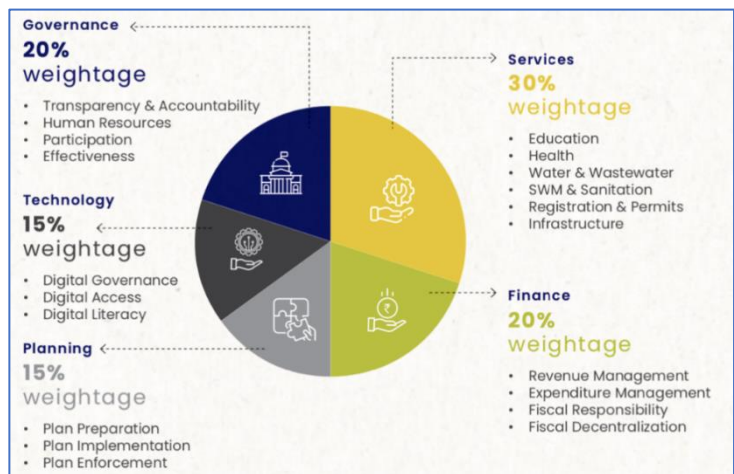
Governance
20%
weightage

- Transparency & Accountability
- Human Resources
- Participation
- Effectiveness

Technology
15%
weightage

- Digital Governance
- Digital Access
- Digital Literacy

Planning
15%
weightage

- Plan Preparation
- Plan Implementation
- Plan Enforcement

Services
30%
weightage

- Education
- Health
- Water & Wastewater
- SWM & Sanitation
- Registration & Permits
- Infrastructure

Finance
20%
weightage

- Revenue Management
- Expenditure Management
- Fiscal Responsibility
- Fiscal Decentralization